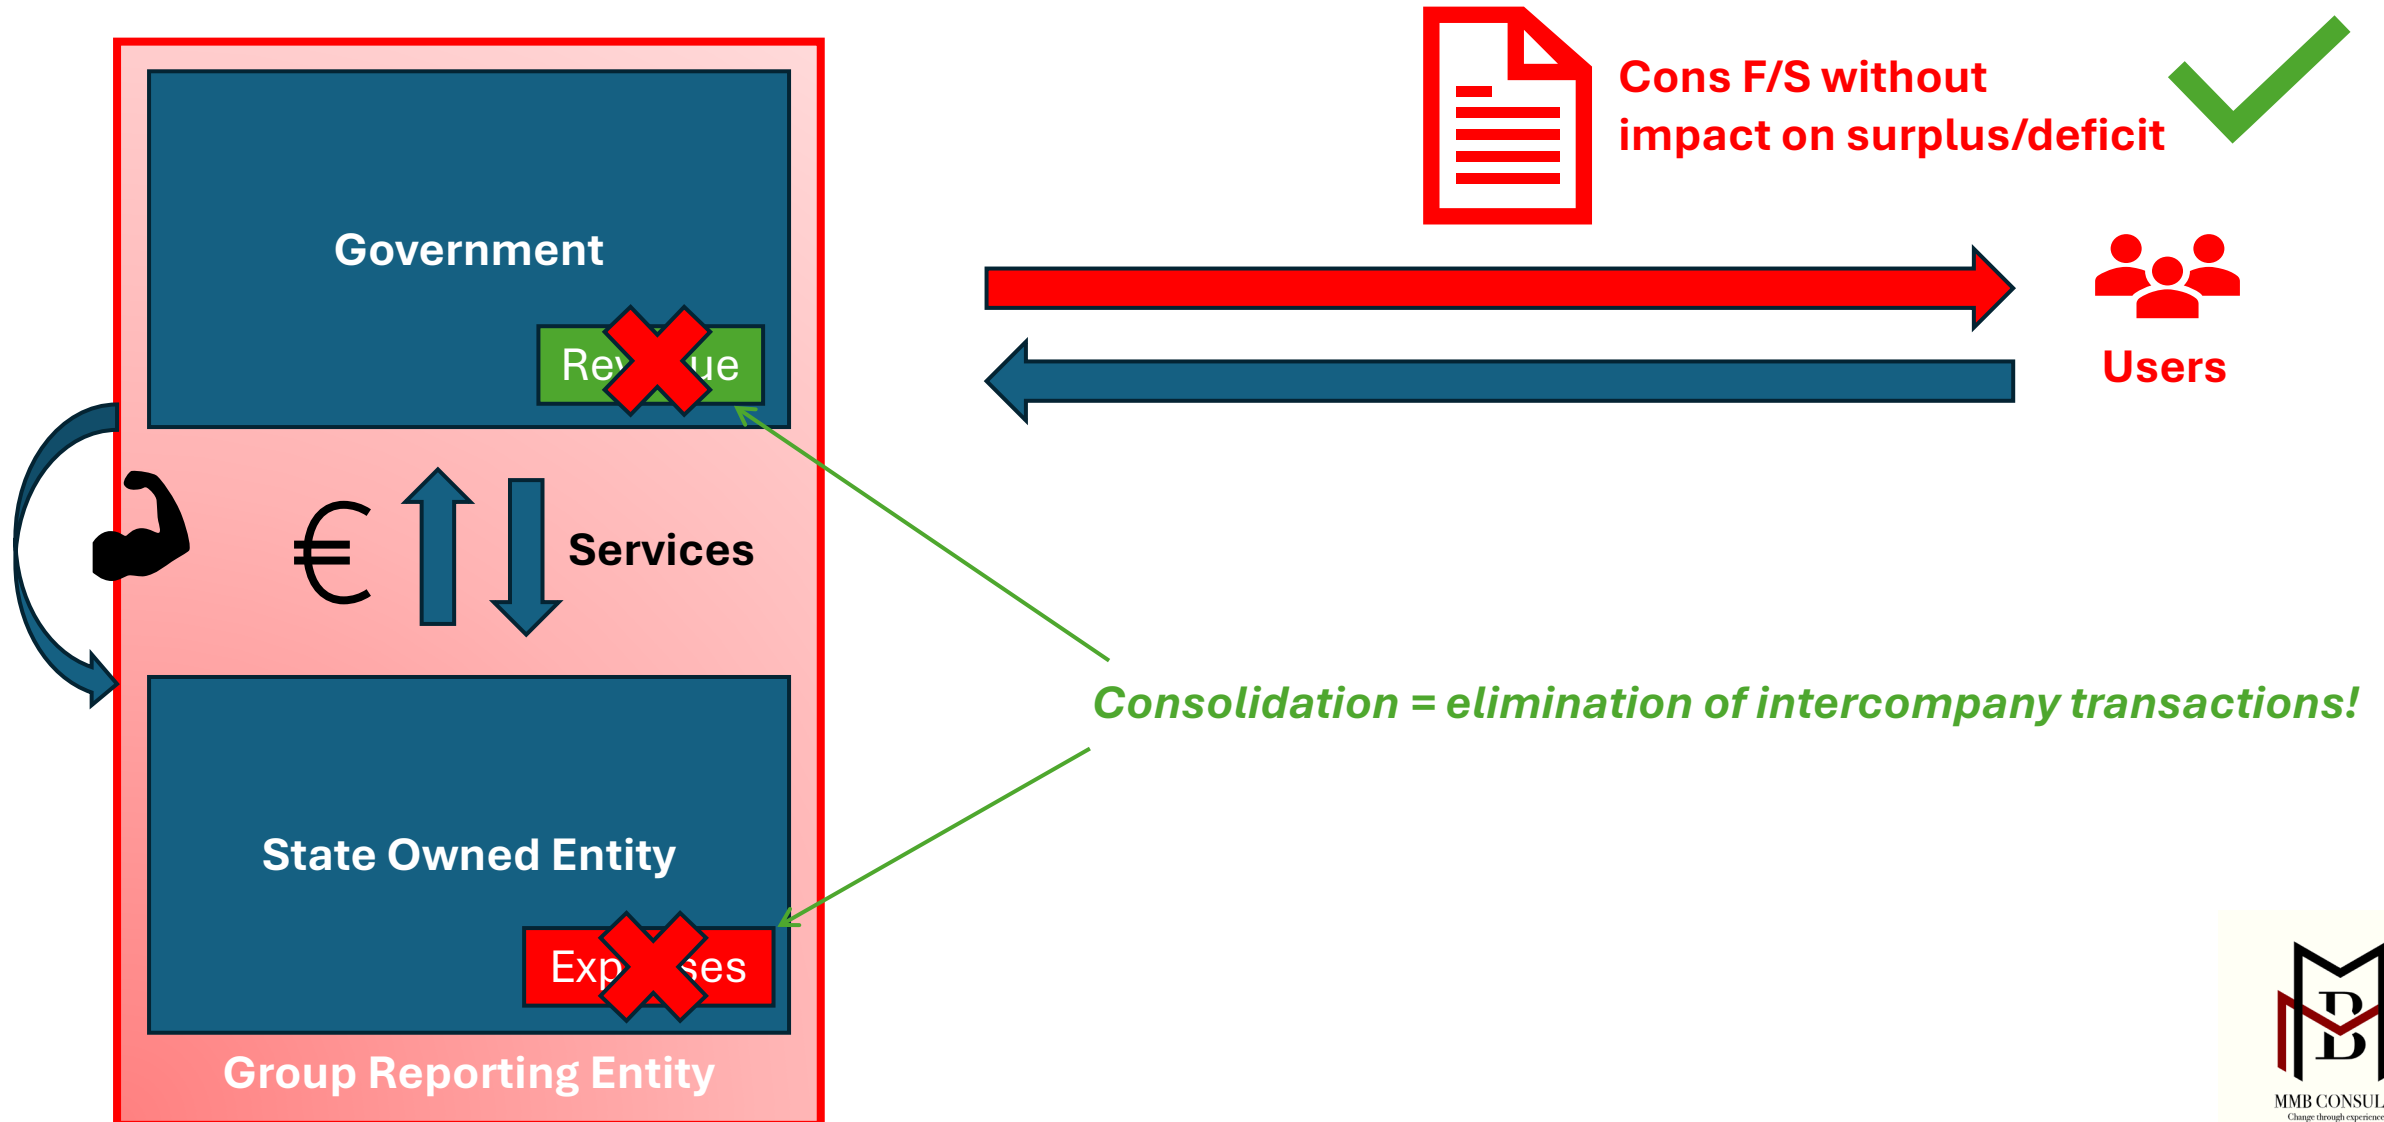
Government

Rev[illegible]ue

€

Services

State Owned Entity

Exp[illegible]ses

Group Reporting Entity

Cons F/S without impact on surplus/deficit

Users

Consolidation = elimination of intercompany transactions!

MMB CONSUL
Change through experience